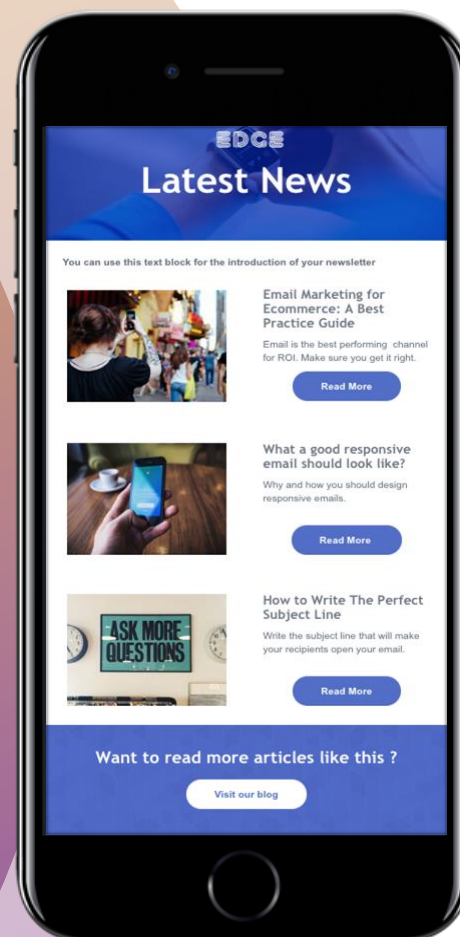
EDGE

Latest News

You can use this text block for the introduction of your newsletter

Email Marketing for Ecommerce: A Best Practice Guide

Email is the best performing channel for ROI. Make sure you get it right.

Read More

What a good responsive email should look like?

Why and how you should design responsive emails.

Read More

ASK MORE QUESTIONS

How to Write The Perfect Subject Line

Write the subject line that will make your recipients open your email.

Read More

Want to read more articles like this ?

Visit our blog